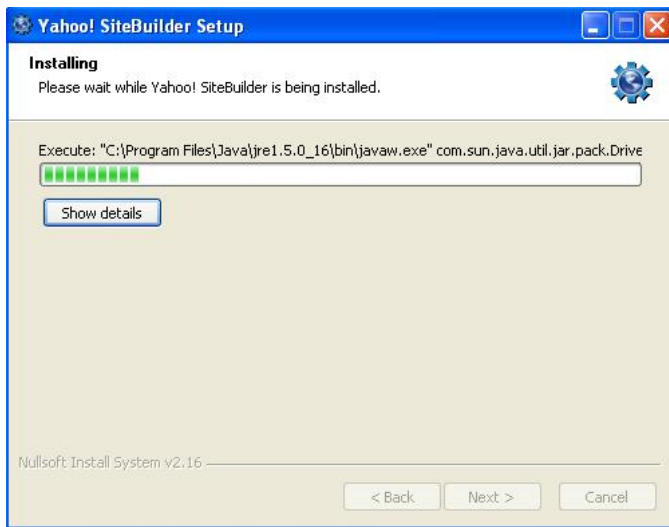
Yahoo! SiteBuilder Setup

Installing
Please wait while Yahoo! SiteBuilder is being installed.

Execute: "C:\Program Files\Java\jre1.5.0_16\bin\javaw.exe" com.sun.java.util.jar.pack.Drive

Show details

Nullsoft Install System v2.16

< Back
Next >
Cancel